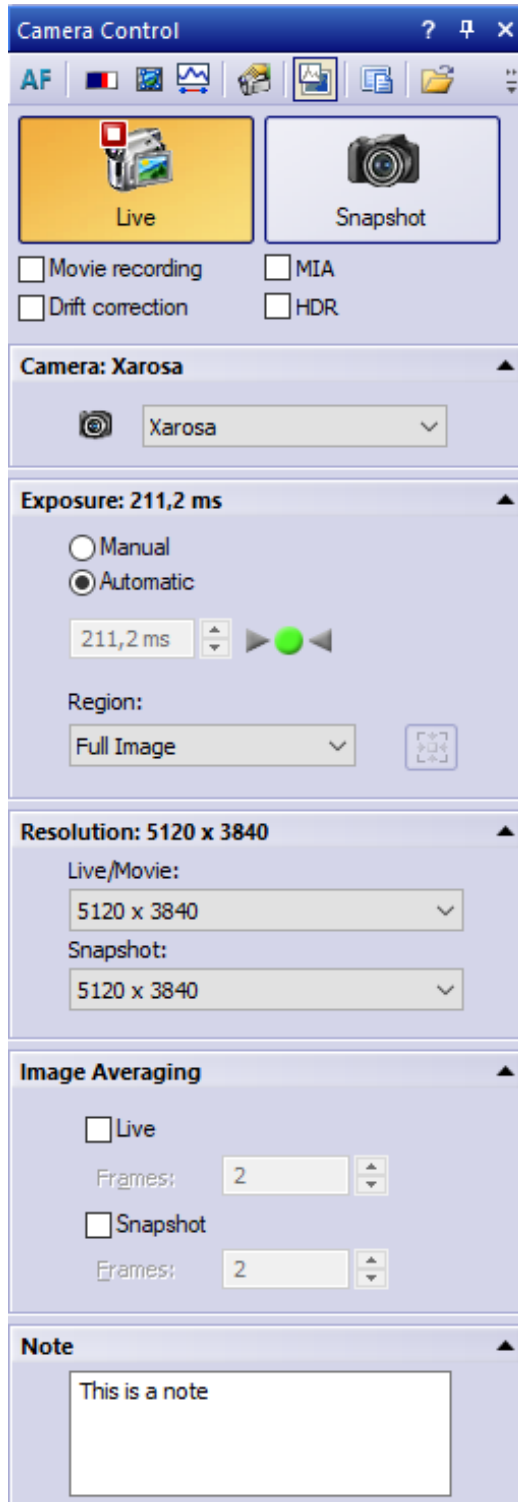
Camera Control ? ×

AF

Live

Snapshot

Movie recording
MIA
Drift correction
HDR

Camera: Xarosa

Xarosa

Exposure: 211,2 ms

Manual
Automatic

211,2 ms

Region:

Full Image

Resolution: 5120 x 3840

Live/Movie:

5120 x 3840

Snapshot:

5120 x 3840

Image Averaging

Live

Frames: 2

Snapshot

Frames: 2

Note

This is a note